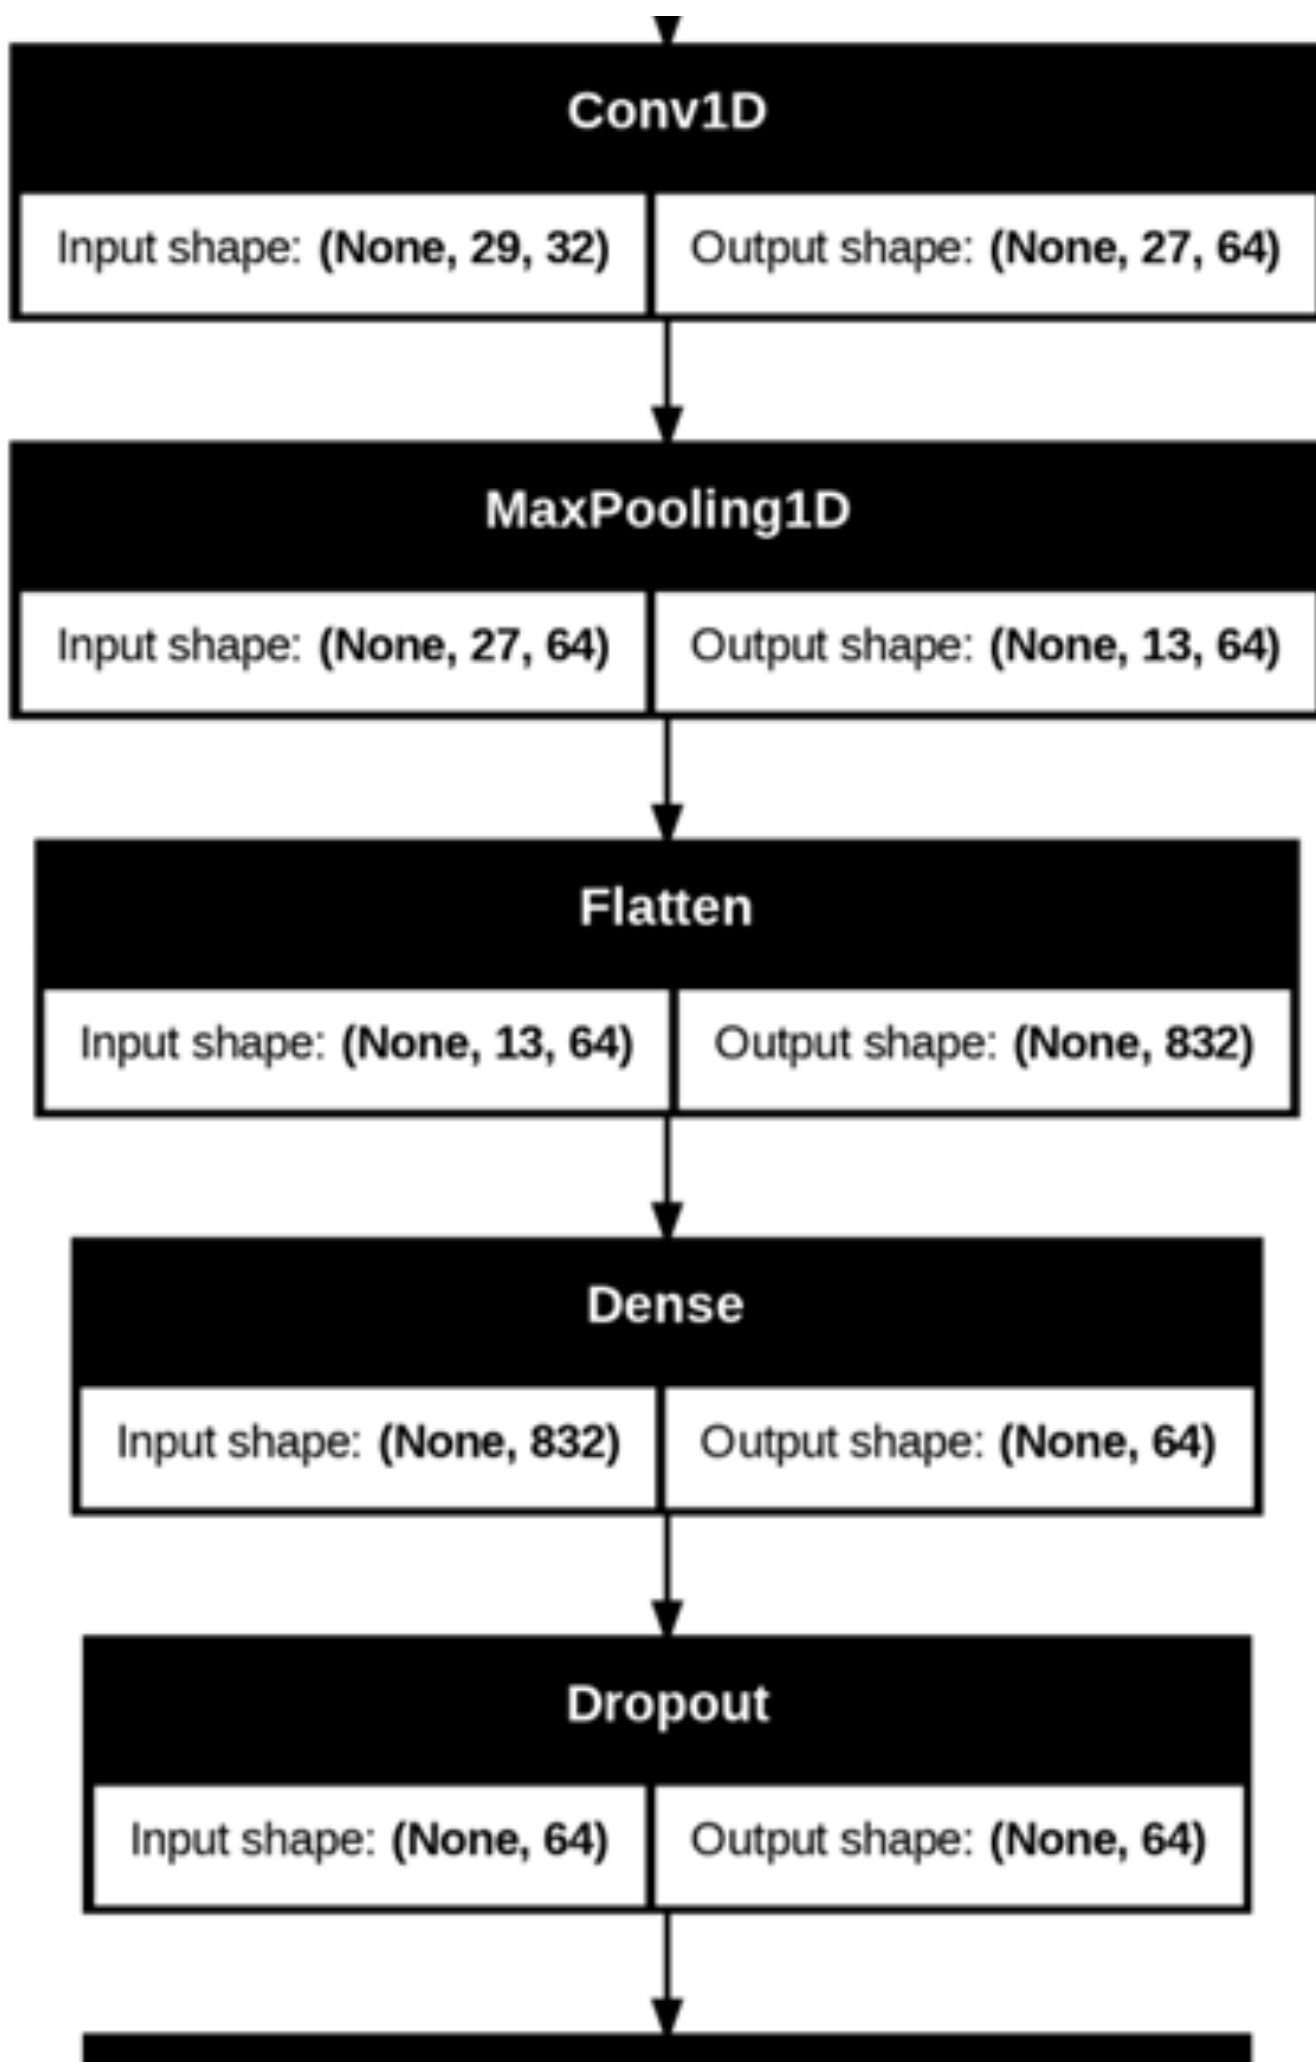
Conv1D

Input shape: (None, 29, 32) | Output shape: (None, 27, 64)

MaxPooling1D

Input shape: (None, 27, 64) | Output shape: (None, 13, 64)

Flatten

Input shape: (None, 13, 64) | Output shape: (None, 832)

Dense

Input shape: (None, 832) | Output shape: (None, 64)

Dropout

Input shape: (None, 64) | Output shape: (None, 64)